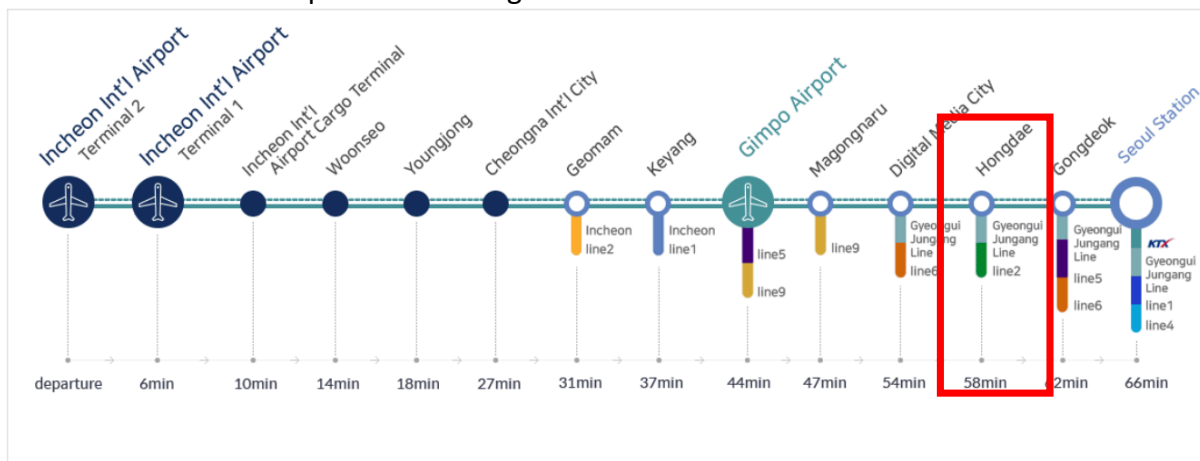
Incheon Int'l Airport Terminal 2
Incheon Int'l Airport Terminal 1
Incheon Int'l Airport Cargo Terminal
Woonseo
Youngjong
Cheongna Int'l City
Geomam
Keyang
Gimpo Airport
Magongnaru
Digital Media City
Hongdae
Gongdeok
Seoul Station

Incheon line2
Incheon line1
line5
line9
line9
Gyeongui Jungang Line
line6
Gyeongui Jungang Line
line2
Gyeongui Jungang Line
line5
line6
KTX
Gyeongui Jungang Line
line1
line4

departure
6min
10min
14min
18min
27min
31min
37min
44min
47min
54min
58min
62min
66min